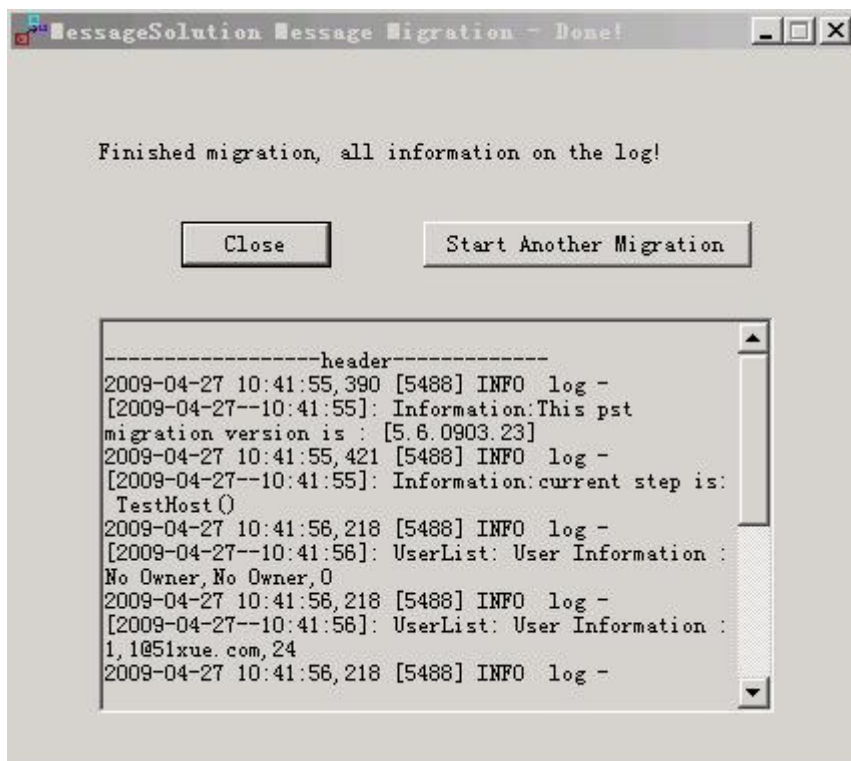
MessageSolution Message Migration - Done!

Finished migration, all information on the log!

Close

Start Another Migration

-------------------header--------------
2009-04-27 10:41:55,390 [5488] INFO log -
[2009-04-27--10:41:55]: Information:This pst migration version is : [5.6.0903.23]
2009-04-27 10:41:55,421 [5488] INFO log -
[2009-04-27--10:41:55]: Information:current step is: TestHost()
2009-04-27 10:41:56,218 [5488] INFO log -
[2009-04-27--10:41:56]: UserList: User Information : No Owner,No Owner,0
2009-04-27 10:41:56,218 [5488] INFO log -
[2009-04-27--10:41:56]: UserList: User Information : 1,1@51xue.com,24
2009-04-27 10:41:56,218 [5488] INFO log -